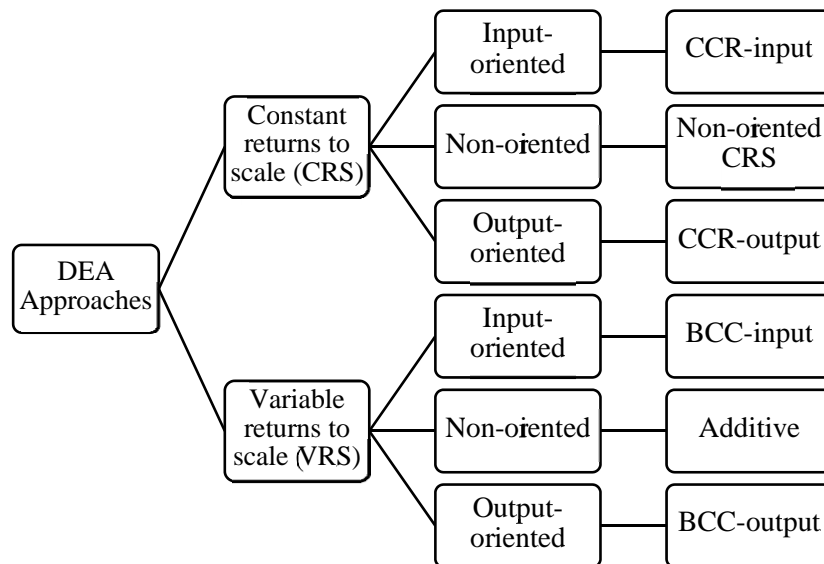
DEA Approaches

Constant returns to scale (CRS)

Input-oriented

CCR-input

Non-oriented

Non-oriented CRS

Output-oriented

CCR-output

Variable returns to scale (VRS)

Input-oriented

BCC-input

Non-oriented

Additive

Output-oriented

BCC-output